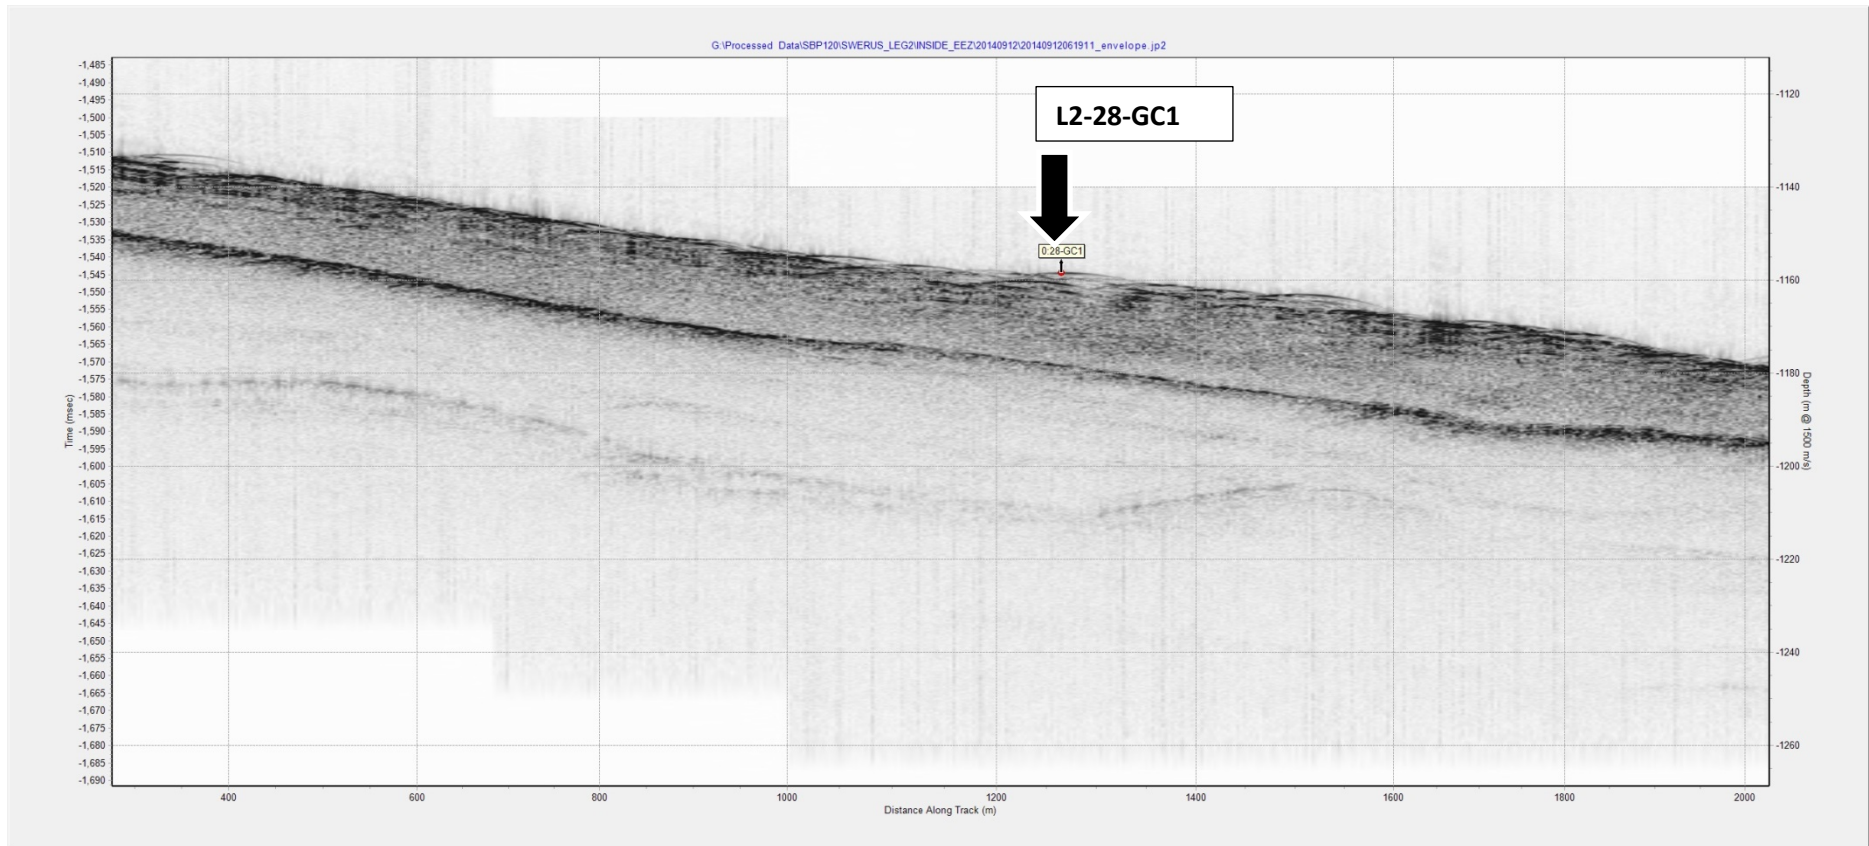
G:\Processed Data\SBP120\SWERUS_LEG2\INSIDE_EEZ\20140912\20140912061911_envelope.jp2

L2-28-GC1

0:28-GC1

Time (msec)
-1,485
-1,490
-1,495
-1,500
-1,505
-1,510
-1,515
-1,520
-1,525
-1,530
-1,535
-1,540
-1,545
-1,550
-1,555
-1,560
-1,565
-1,570
-1,575
-1,580
-1,585
-1,590
-1,595
-1,600
-1,605
-1,610
-1,615
-1,620
-1,625
-1,630
-1,635
-1,640
-1,645
-1,650
-1,655
-1,660
-1,665
-1,670
-1,675
-1,680
-1,685
-1,690

Depth (m @ 1500 m/s)
-1120
-1140
-1160
-1180
-1200
-1220
-1240
-1260

400
600
800
1000
1200
1400
1600
1800
2000
Distance Along Track (m)